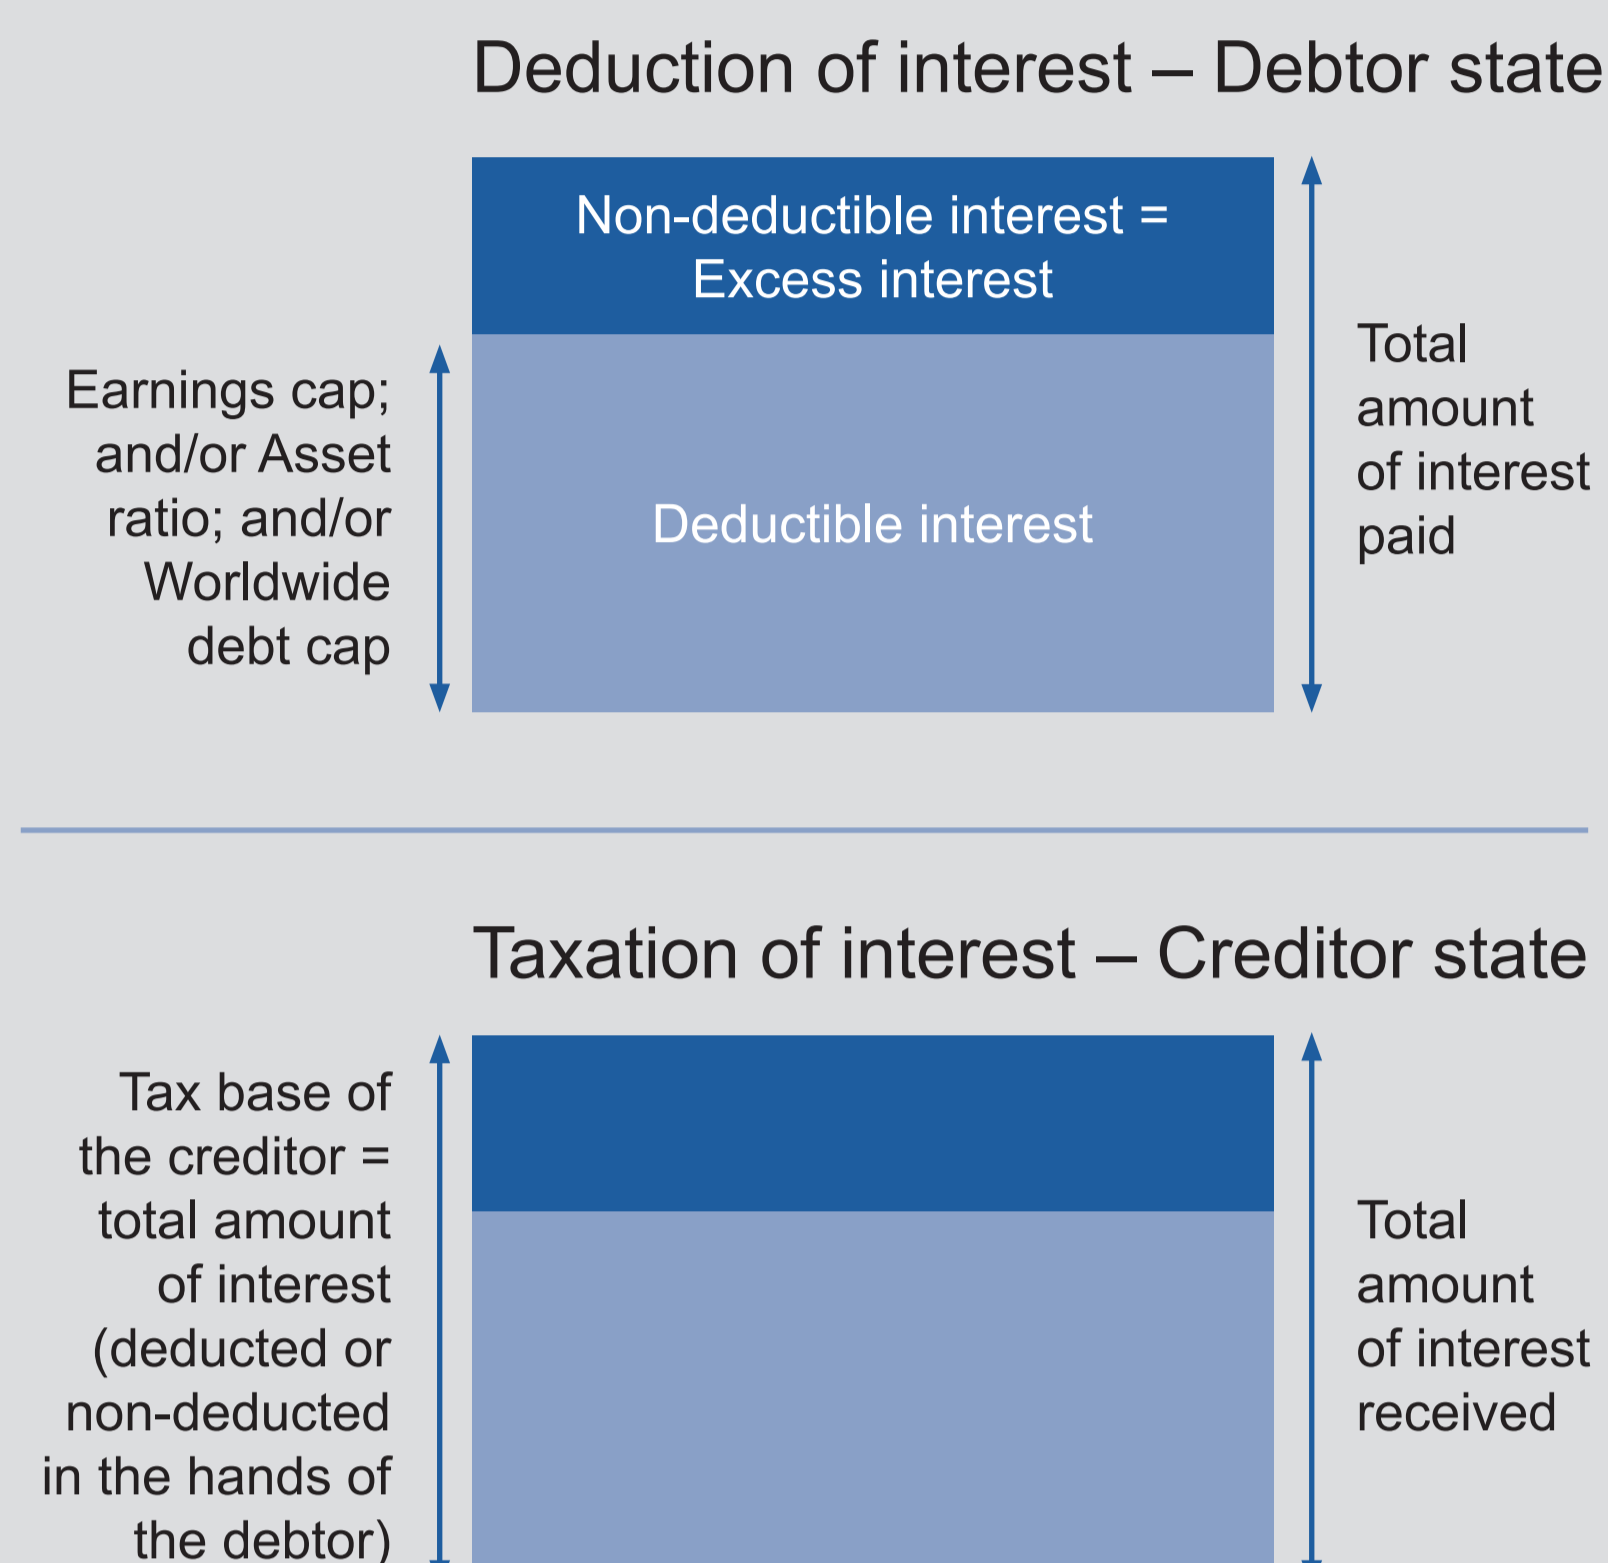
Deduction of interest – Debtor state

Non-deductible interest = Excess interest

Earnings cap; and/or Asset ratio; and/or Worldwide debt cap

Deductible interest

Total amount of interest paid

Taxation of interest – Creditor state

Tax base of the creditor = total amount of interest (deducted or non-deducted in the hands of the debtor)

Total amount of interest received